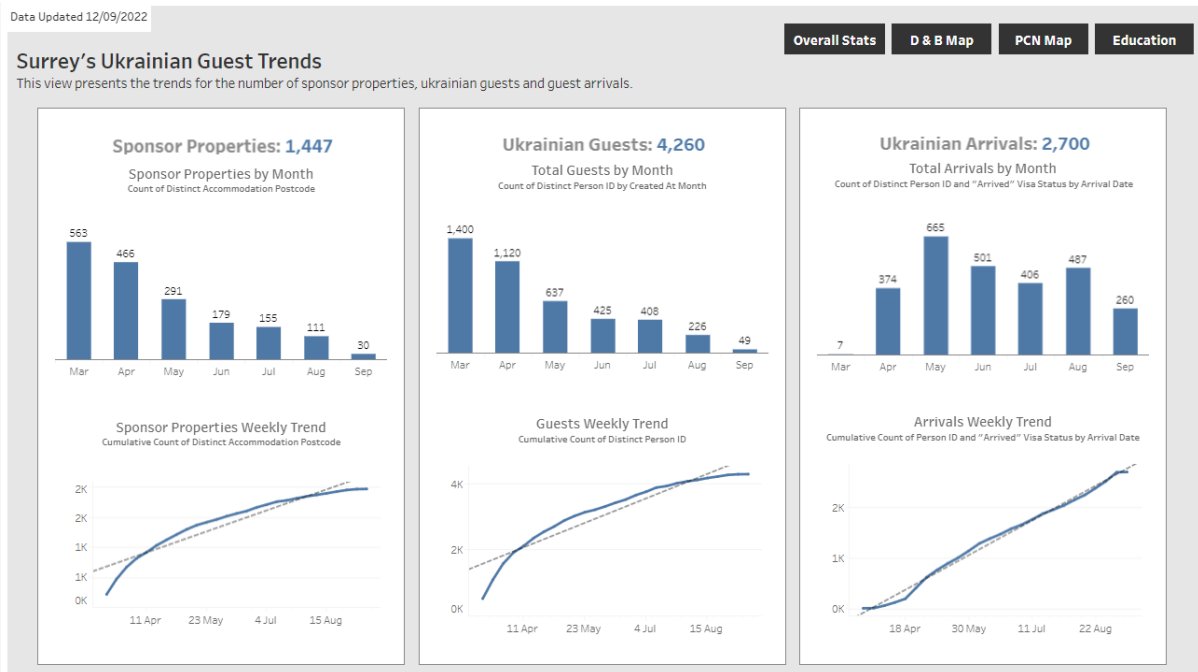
Data Updated 12/09/2022

Overall Stats
D & B Map
PCN Map
Education

Surrey's Ukrainian Guest Trends

This view presents the trends for the number of sponsor properties, ukrainian guests and guest arrivals.

Sponsor Properties: 1,447

Sponsor Properties by Month

Count of Distinct Accommodation Postcode

563
466
291
179
155
111
30

Mar Apr May Jun Jul Aug Sep

Sponsor Properties Weekly Trend

Cumulative Count of Distinct Accommodation Postcode

2K
2K
1K
1K
0K

11 Apr 23 May 4 Jul 15 Aug

Ukrainian Guests: 4,260

Total Guests by Month

Count of Distinct Person ID by Created At Month

1,400
1,120
637
425
408
226
49

Mar Apr May Jun Jul Aug Sep

Guests Weekly Trend

Cumulative Count of Distinct Person ID

4K
2K
0K

11 Apr 23 May 4 Jul 15 Aug

Ukrainian Arrivals: 2,700

Total Arrivals by Month

Count of Distinct Person ID and "Arrived" Visa Status by Arrival Date

7
374
665
501
406
487
260

Mar Apr May Jun Jul Aug Sep

Arrivals Weekly Trend

Cumulative Count of Person ID and "Arrived" Visa Status by Arrival Date

2K
1K
0K

18 Apr 30 May 11 Jul 22 Aug